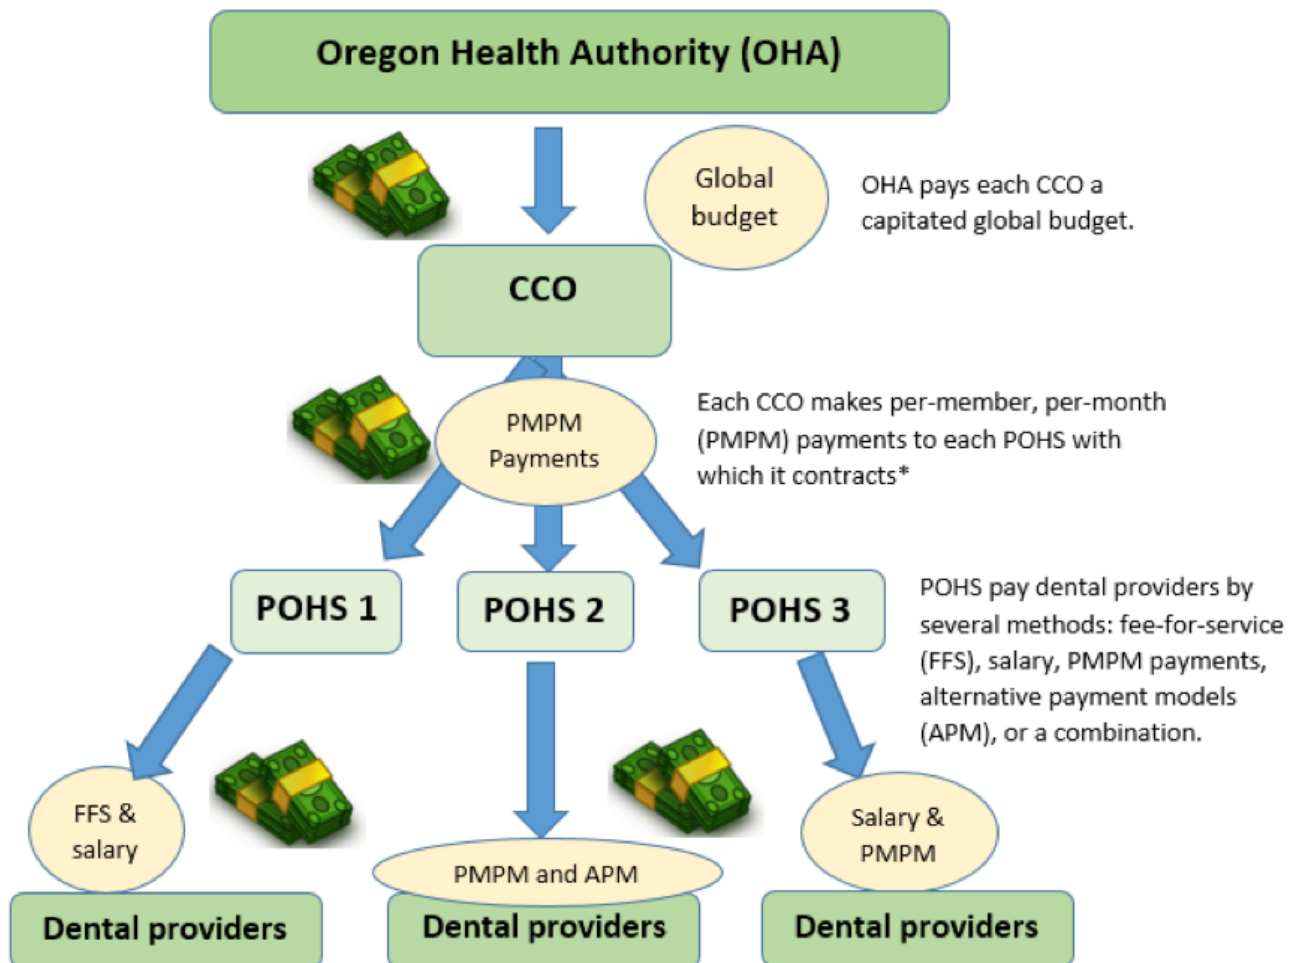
Oregon Health Authority (OHA)

Global budget

OHA pays each CCO a capitated global budget.

CCO

PMPM Payments

Each CCO makes per-member, per-month (PMPM) payments to each POHS with which it contracts*

POHS 1

POHS 2

POHS 3

POHS pay dental providers by several methods: fee-for-service (FFS), salary, PMPM payments, alternative payment models (APM), or a combination.

FFS & salary

PMPM and APM

Salary & PMPM

Dental providers

Dental providers

Dental providers